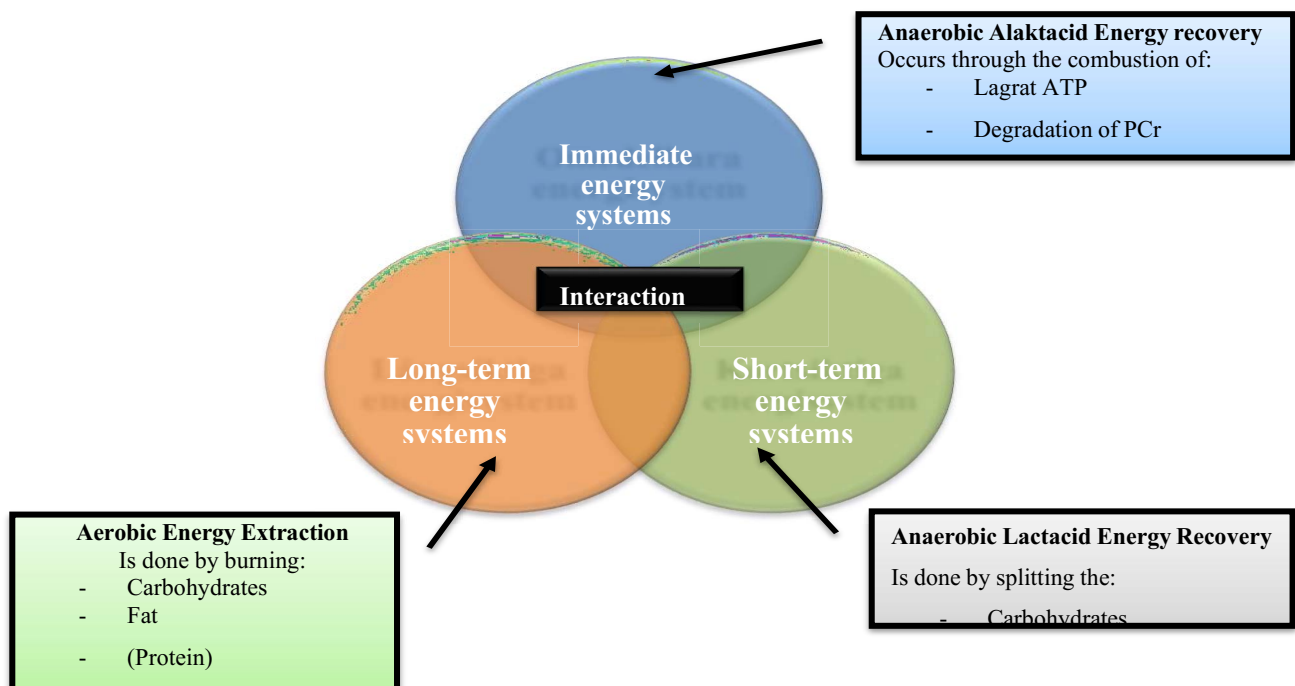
**Anaerobic Alaktacid Energy recovery**
Occurs through the combustion of:
- Lagrat ATP
- Degradation of PCr

Immediate energy systems

Interaction

Long-term energy systems

Short-term energy systems

**Aerobic Energy Extraction**
Is done by burning:
- Carbohydrates
- Fat
- (Protein)

**Anaerobic Lactacid Energy Recovery**
Is done by splitting the:
- Carbohydrates